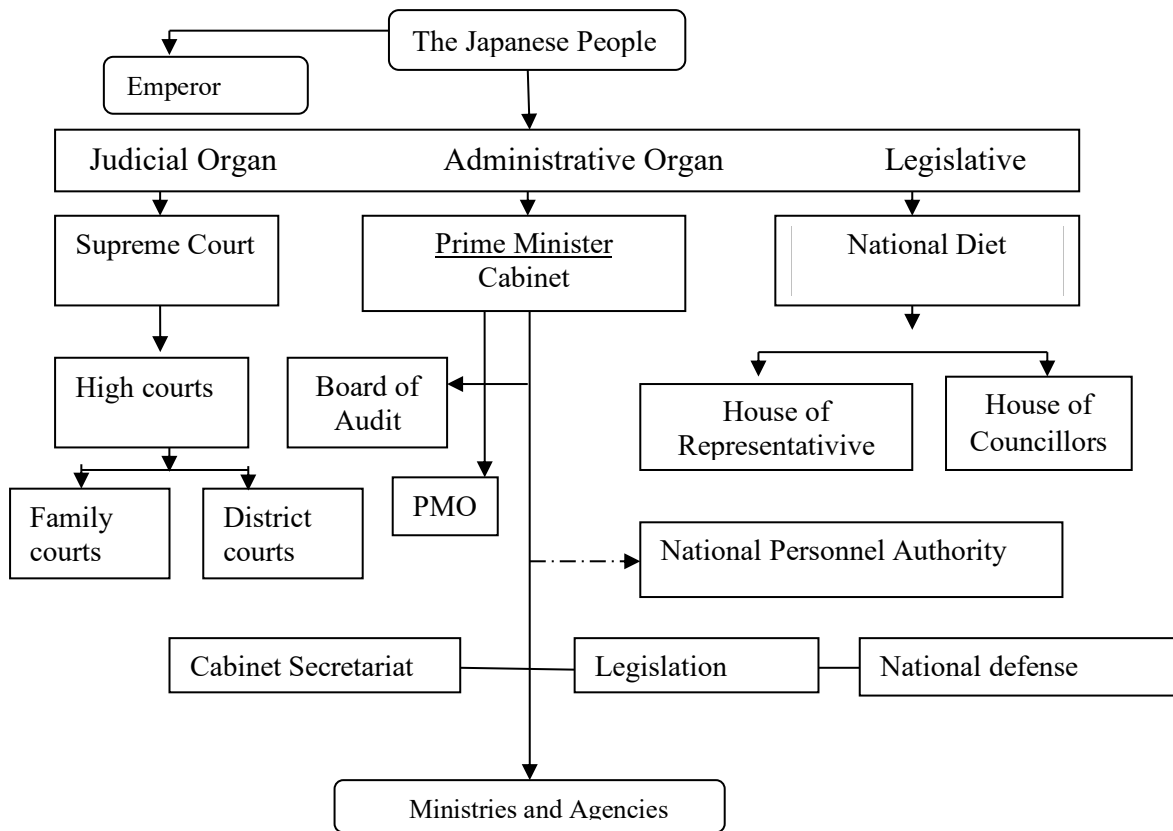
The Japanese People

Emperor

Judicial Organ

Administrative Organ

Legislative

Supreme Court

Prime Minister
Cabinet

National Diet

High courts

Board of Audit

House of Representativive

House of Councillors

Family courts

District courts

PMO

National Personnel Authority

Cabinet Secretariat

Legislation

National defense

Ministries and Agencies